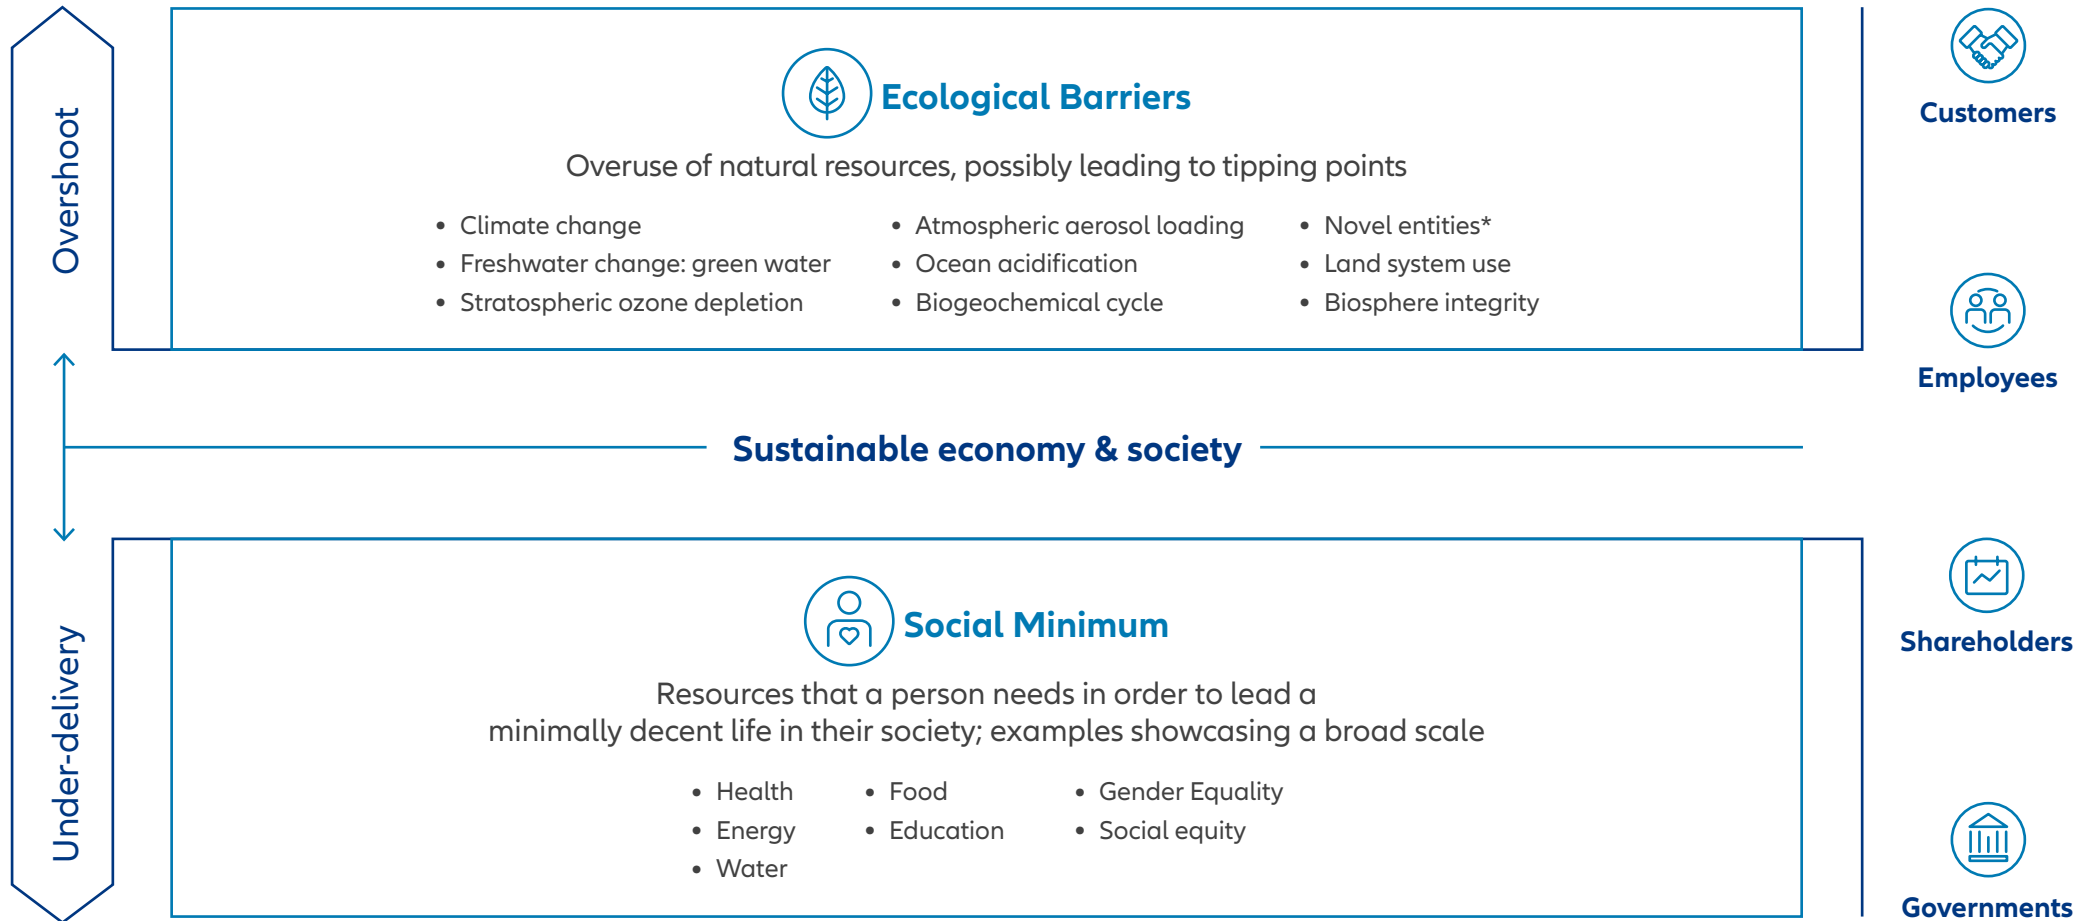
Overshoot

Ecological Barriers

Overuse of natural resources, possibly leading to tipping points

- Climate change
- Freshwater change: green water
- Stratospheric ozone depletion

- Atmospheric aerosol loading
- Ocean acidification
- Biogeochemical cycle

- Novel entities*
- Land system use
- Biosphere integrity

Sustainable economy & society

Under-delivery

Social Minimum

Resources that a person needs in order to lead a minimally decent life in their society; examples showcasing a broad scale

- Health
- Energy
- Water

- Food
- Education

- Gender Equality
- Social equity

Customers

Employees

Shareholders

Governments